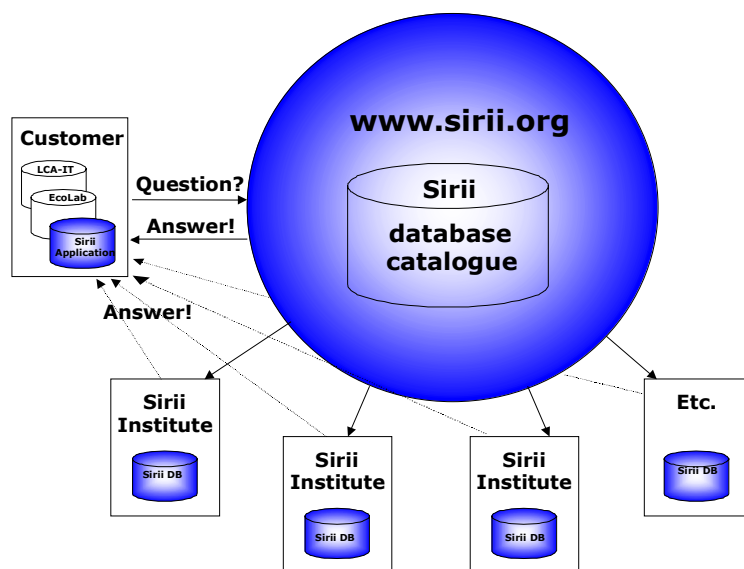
Customer

LCA-IT

EcoLab

Sirii Application

www.sirii.org

Question?

Answer!

Sirii

database catalogue

Answer!

Sirii Institute

Sirii DB

Sirii Institute

Sirii DB

Sirii Institute

Sirii DB

Etc.

Sirii DB